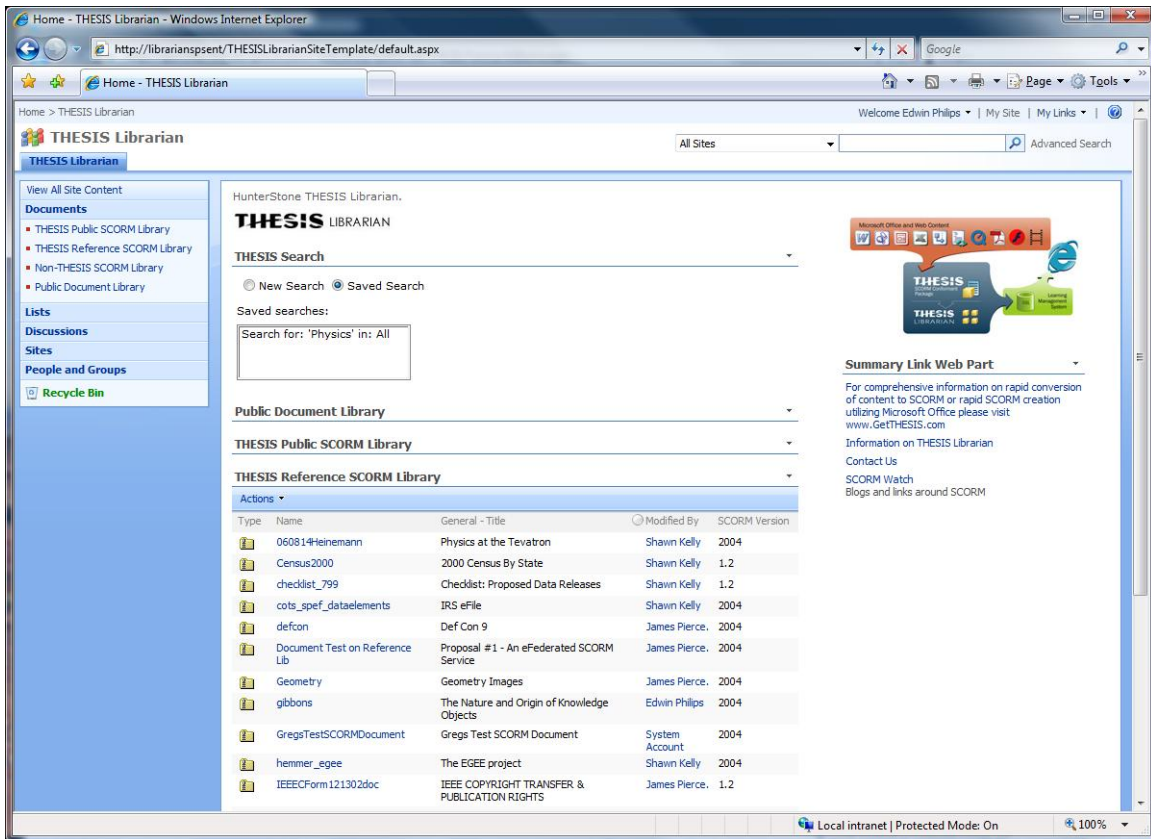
Home - THESIS Librarian - Windows Internet Explorer

http://librarianspsent/THESISLibrarianSiteTemplate/default.aspx

Google

Home - THESIS Librarian

Page ▾ Tools ▾

Home > THESIS Librarian

Welcome Edwin Philips ▾ | My Site | My Links ▾ |

THESIS Librarian

All Sites

Advanced Search

THESIS Librarian

View All Site Content
Documents
- THESIS Public SCORM Library
- THESIS Reference SCORM Library
- Non-THESIS SCORM Library
- Public Document Library
Lists
Discussions
Sites
People and Groups
Recycle Bin

HunterStone THESIS Librarian.

THESIS LIBRARIAN

THESIS Search

New Search Saved Search

Saved searches:

Search for: 'Physics' in: All

Public Document Library

THESIS Public SCORM Library

THESIS Reference SCORM Library

Actions ▾

| Type | Name | General - Title | Modified By | SCORM Version |
|---|---|---|---|---|
| | 060814Heinemann | Physics at the Tevatron | Shawn Kelly | 2004 |
| | Census2000 | 2000 Census By State | Shawn Kelly | 1.2 |
| | checklist_799 | Checklist: Proposed Data Releases | Shawn Kelly | 1.2 |
| | cots_spef_dataelements | IRS eFile | Shawn Kelly | 2004 |
| | defcon | Def Con 9 | James Pierce. | 2004 |
| | Document Test on Reference Lib | Proposal #1 - An eFederated SCORM Service | James Pierce. | 2004 |
| | Geometry | Geometry Images | James Pierce. | 2004 |
| | gibbons | The Nature and Origin of Knowledge Objects | Edwin Philips | 2004 |
| | GregsTestSCORMDocument | Gregs Test SCORM Document | System Account | 2004 |
| | hemmer_egee | The EGEE project | Shawn Kelly | 2004 |
| | IEEECForm121302doc | IEEE COPYRIGHT TRANSFER & PUBLICATION RIGHTS | James Pierce. | 1.2 |

Microsoft Office and Web Content

THESIS

THESIS LIBRARIAN

Learning Management System

Summary Link Web Part

For comprehensive information on rapid conversion of content to SCORM or rapid SCORM creation utilizing Microsoft Office please visit www.GetTHESIS.com

Information on THESIS Librarian

Contact Us

SCORM Watch
Blogs and links around SCORM

Local intranet | Protected Mode: On

100%